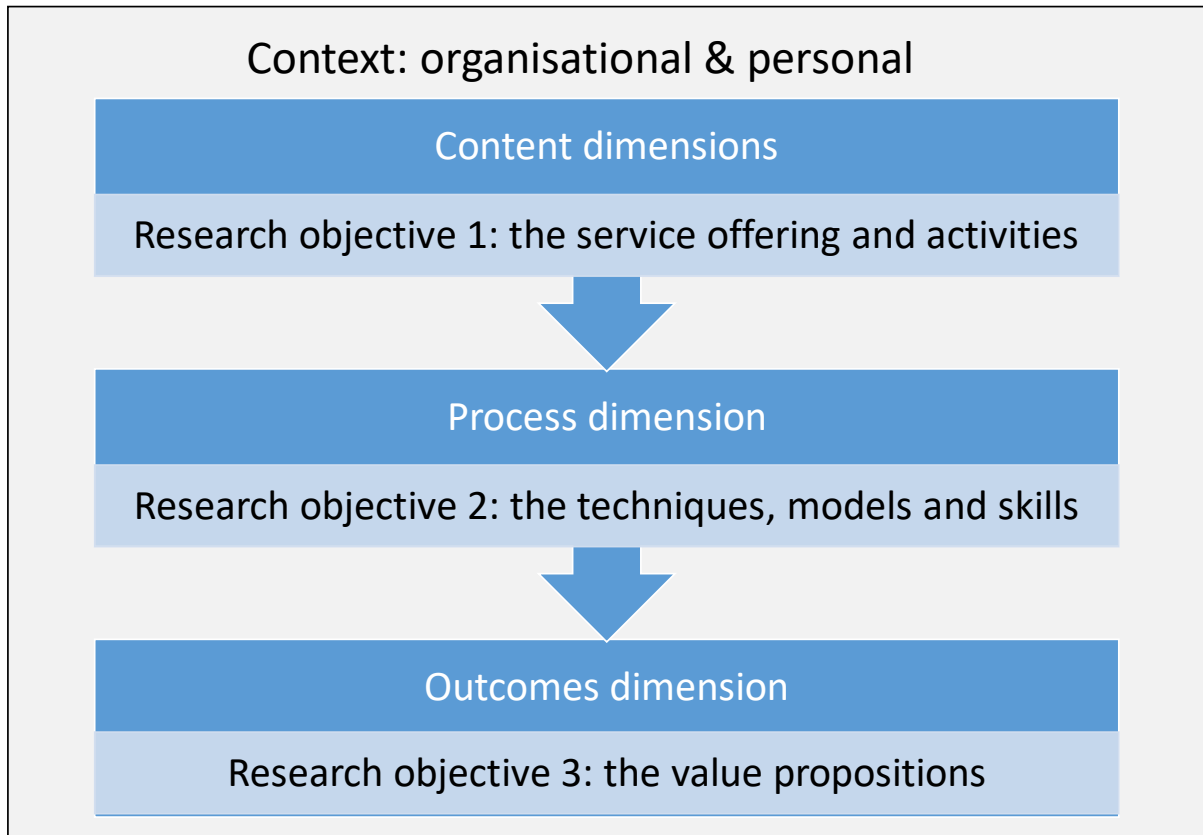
Context: organisational & personal

Content dimensions

Research objective 1: the service offering and activities

Process dimension

Research objective 2: the techniques, models and skills

Outcomes dimension

Research objective 3: the value propositions